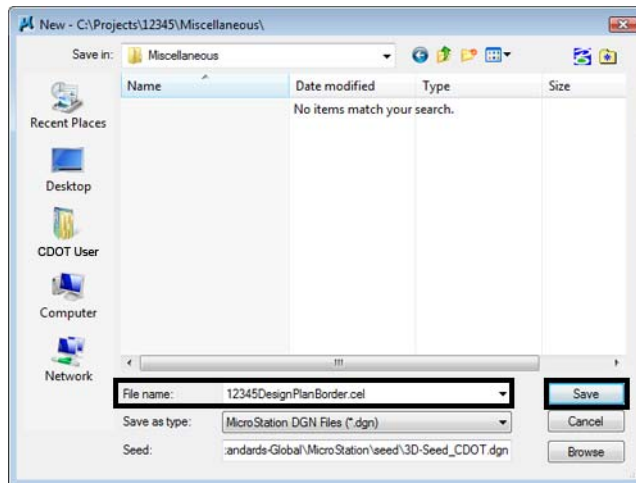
New - C:\Projects\12345\Miscellaneous\

Save in: Miscellaneous

Name | Date modified | Type | Size

No items match your search.

Recent Places

Desktop

CDOT User

Computer

Network

File name: 12345DesignPlanBorder.cel

Save

Save as type: MicroStation DGN Files (*.dgn)

Cancel

Seed: :andards-Global\MicroStation\seed\3D-Seed_CDOT.dgn

Browse